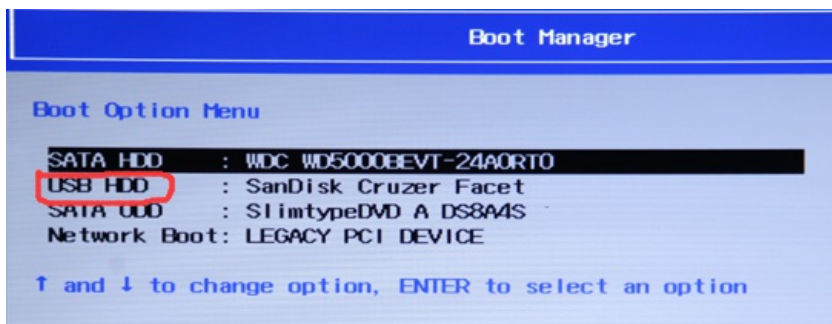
Boot Manager

Boot Option Menu

SATA HDD : WDC WD5000BEVT-24A0RT0
USB HDD : SanDisk Cruzer Facet
SATA ODD : SlimtypeDVD A DS8A4S
Network Boot: LEGACY PCI DEVICE

↑ and ↓ to change option, ENTER to select an option